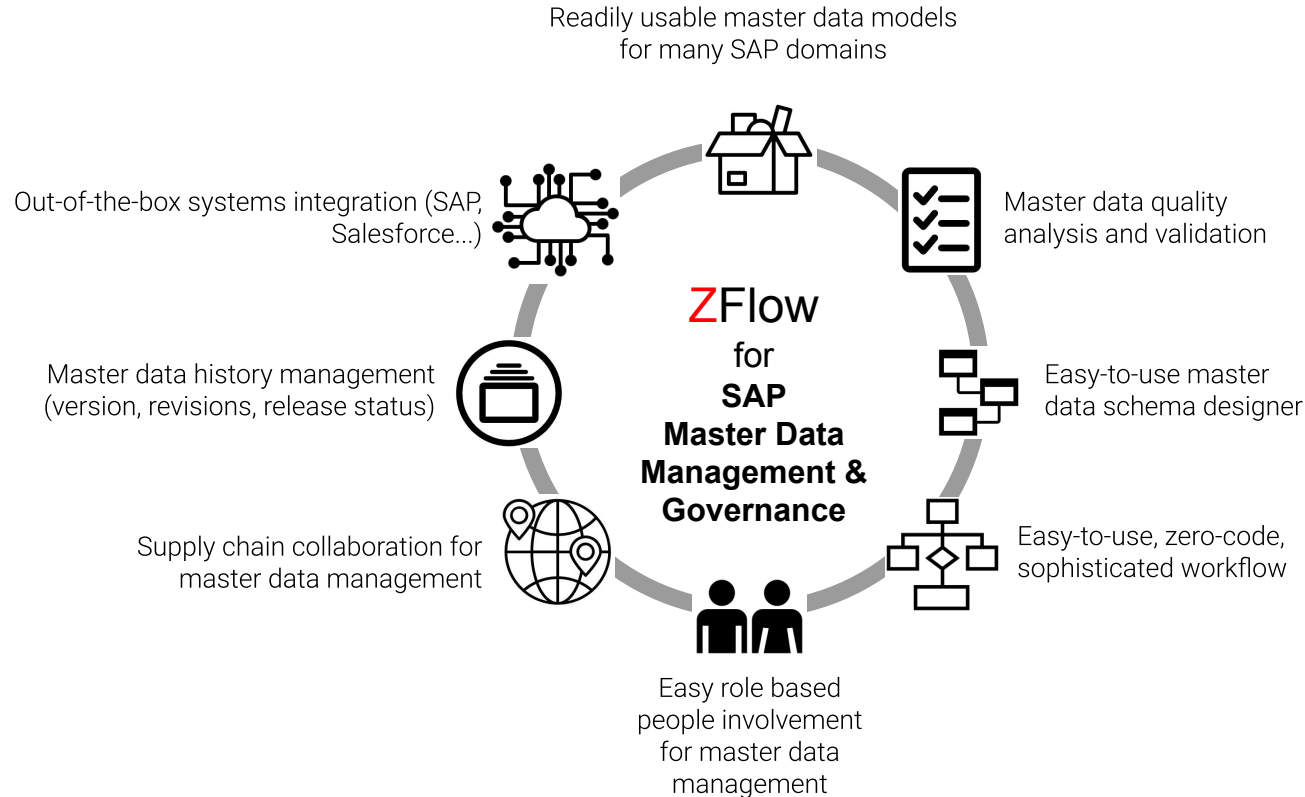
Readily usable master data models for many SAP domains

Out-of-the-box systems integration (SAP, Salesforce...)

Master data quality analysis and validation

ZFlow for SAP Master Data Management & Governance

Master data history management (version, revisions, release status)

Easy-to-use master data schema designer

Supply chain collaboration for master data management

Easy-to-use, zero-code, sophisticated workflow

Easy role based people involvement for master data management